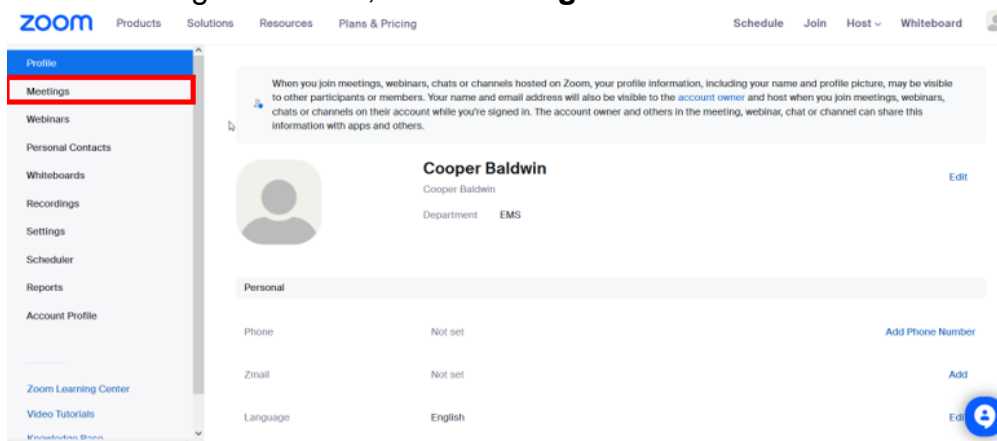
zoom Products Solutions Resources Plans & Pricing Schedule Join Host Whiteboard

Profile
Meetings
Webinars
Personal Contacts
Whiteboards
Recordings
Settings
Scheduler
Reports
Account Profile

Zoom Learning Center
Video Tutorials
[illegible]

When you join meetings, webinars, chats or channels hosted on Zoom, your profile information, including your name and profile picture, may be visible to other participants or members. Your name and email address will also be visible to the account owner and host when you join meetings, webinars, chats or channels on their account while you're signed in. The account owner and others in the meeting, webinar, chat or channel can share this information with apps and others.

Cooper Baldwin
Cooper Baldwin
Department EMS
Edit

Personal

| Phone | Not set | Add Phone Number |
|---|---|---|
| Zmail | Not set | Add |
| Language | English | Edi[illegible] |